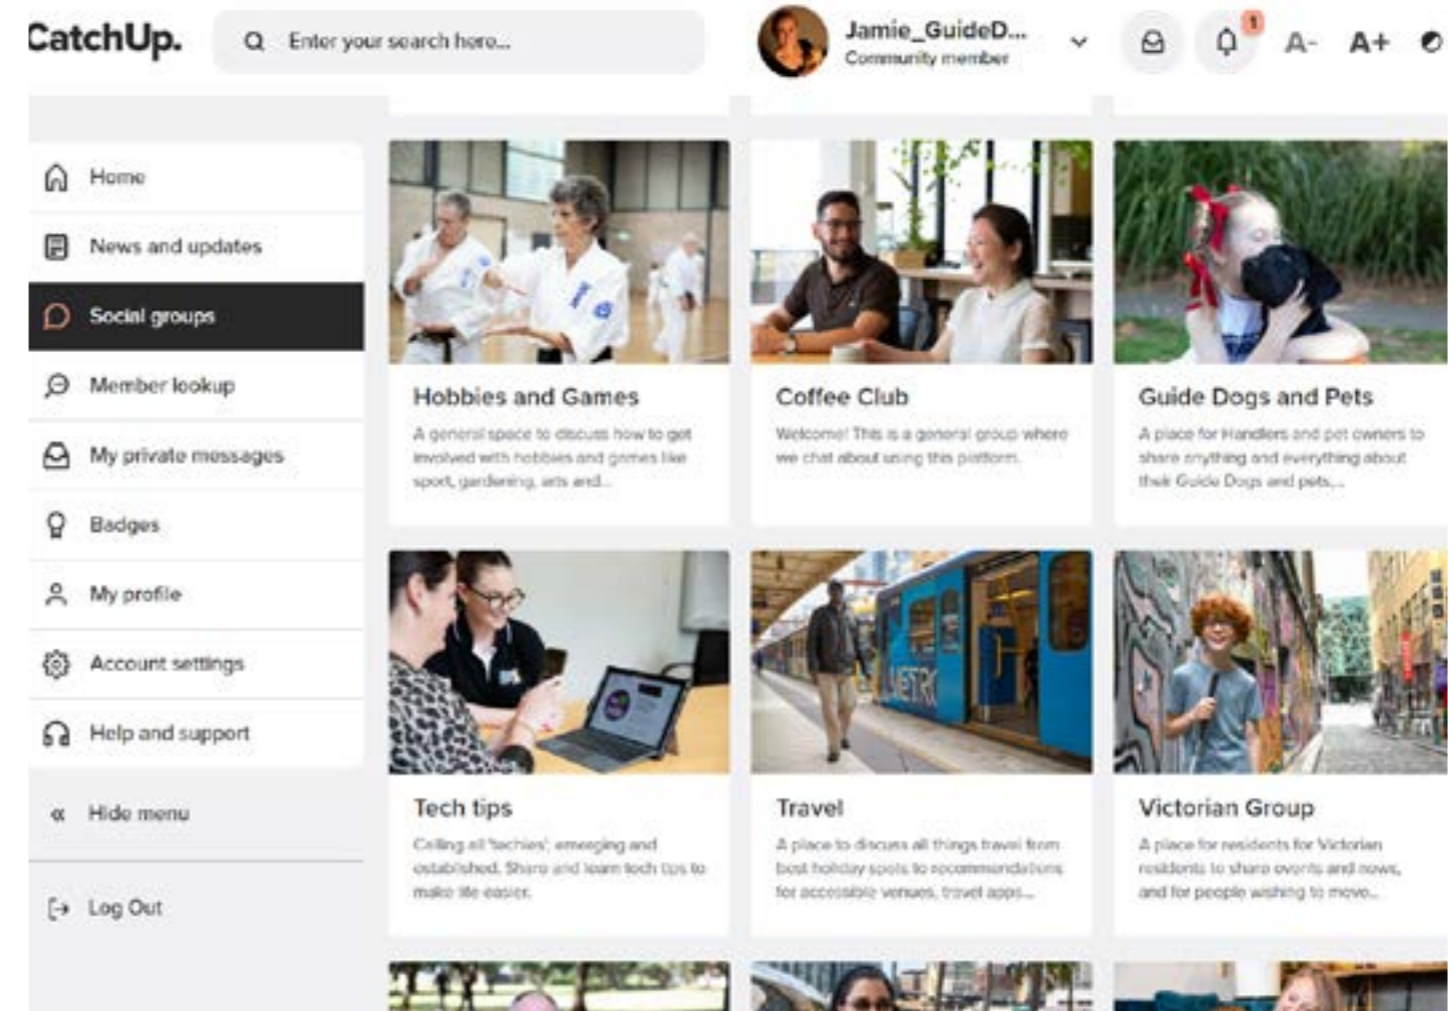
CatchUp.

Enter your search here...

Jamie_GuideD...
Community member

1

A-

A+

Home

News and updates

Social groups

Member lookup

My private messages

Badges

My profile

Account settings

Help and support

« Hide menu

Log Out

Hobbies and Games

A general space to discuss how to get involved with hobbies and games like sport, gardening, arts and...

Coffee Club

Welcome! This is a general group where we chat about using this platform.

Guide Dogs and Pets

A place for Handlers and pet owners to share anything and everything about their Guide Dogs and pets,...

Tech tips

Calling all 'techies', emerging and established. Share and learn tech tips to make life easier.

Travel

A place to discuss all things travel from best holiday spots to recommendations for accessible venues, travel apps...

METRO

Victorian Group

A place for residents for Victorian residents to share events and news, and for people wishing to move...